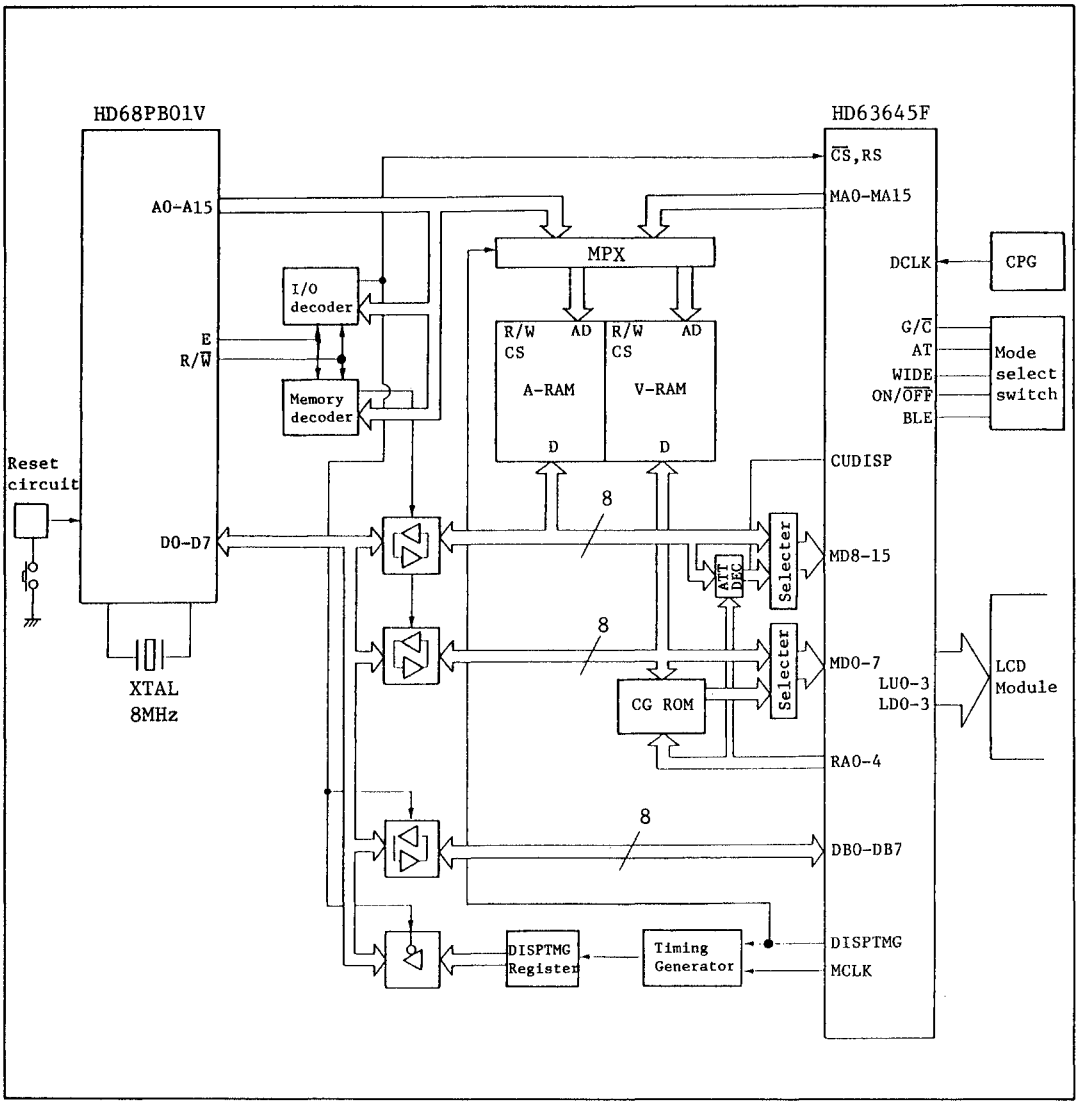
HD68PB01V

HD63645F

$\overline{CS}$,RS

A0-A15

MA0-MA15

MPX

DCLK

CPG

I/O decoder

E

R/$\overline{W}$

R/W AD CS A-RAM D

R/W AD CS V-RAM D

G/$\overline{C}$

AT

WIDE

ON/$\overline{OFF}$

BLE

Mode select switch

Memory decoder

Reset circuit

CUDISP

D0-D7

8

Selecter

MD8-15

ATT DEC

8

Selecter

MD0-7

CG ROM

LU0-3

LD0-3

LCD Module

XTAL 8MHz

RA0-4

8

DB0-DB7

DISPTMG Register

Timing Generator

DISPTMG

MCLK